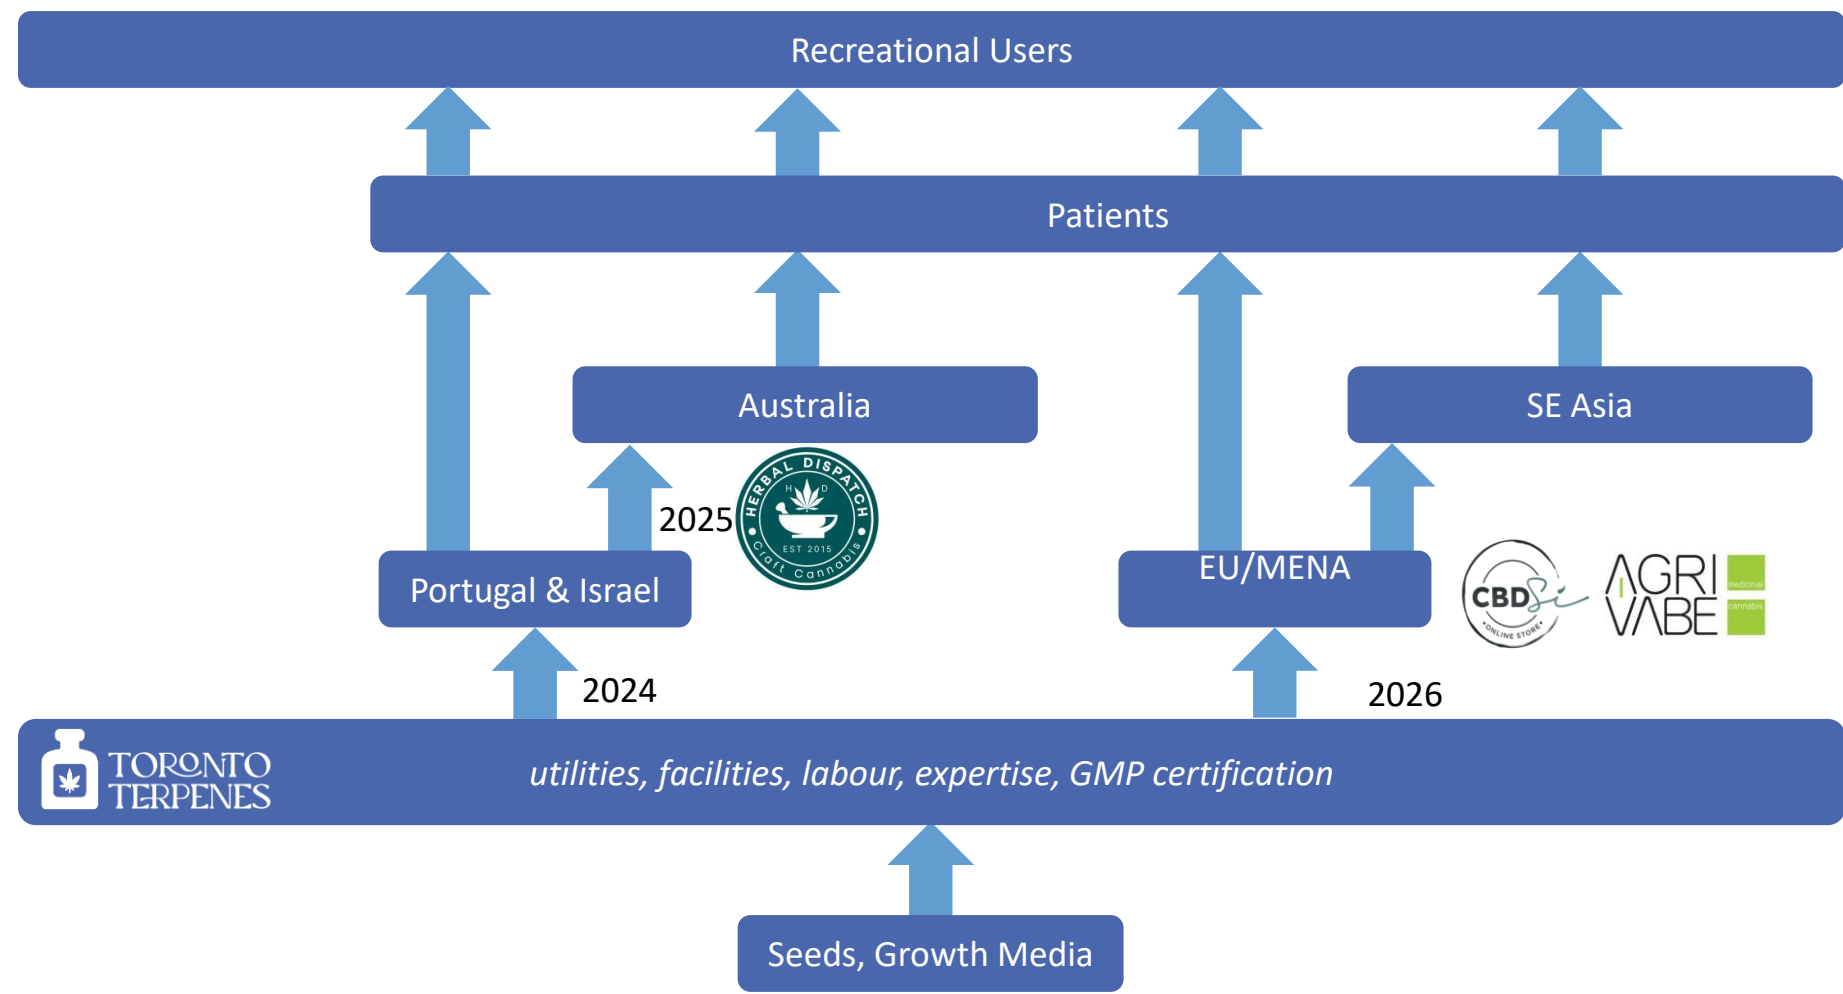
Recreational Users

Patients

Australia

SE Asia

2025

HERBAL DISPATCH
H D
EST 2015
Craft Cannabis

Portugal & Israel

EU/MENA

CBD Si
ONLINE STORE

AGRI VABE
medicinal
cannabis

2024

2026

TORONTO TERPENES

utilities, facilities, labour, expertise, GMP certification

Seeds, Growth Media